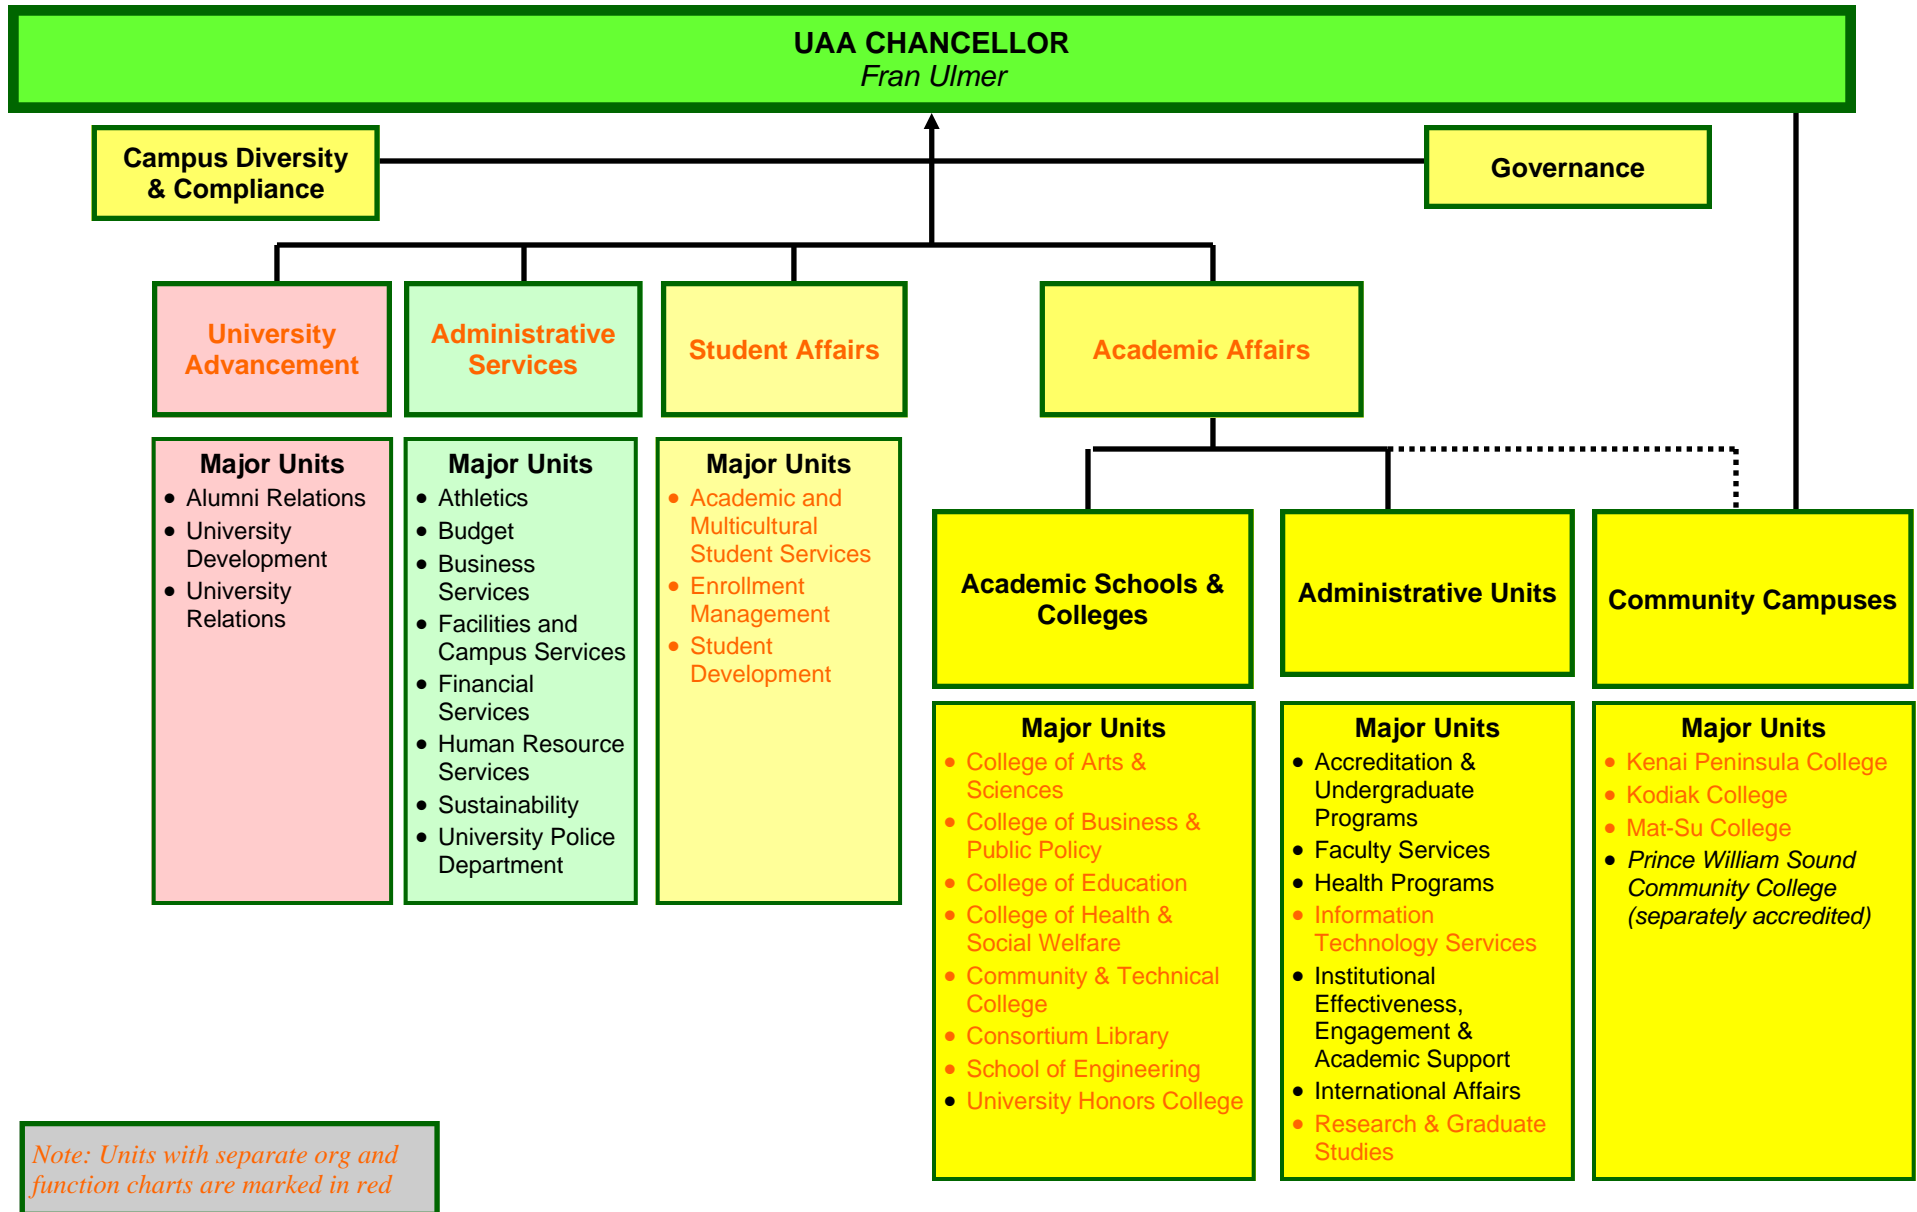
UAA CHANCELLOR
Fran Ulmer

Campus Diversity & Compliance

Governance

University Advancement

Administrative Services

Student Affairs

Academic Affairs

Major Units
- Alumni Relations
- University Development
- University Relations

Major Units
- Athletics
- Budget
- Business Services
- Facilities and Campus Services
- Financial Services
- Human Resource Services
- Sustainability
- University Police Department

Major Units
- Academic and Multicultural Student Services
- Enrollment Management
- Student Development

Academic Schools & Colleges

Administrative Units

Community Campuses

Major Units
- College of Arts & Sciences
- College of Business & Public Policy
- College of Education
- College of Health & Social Welfare
- Community & Technical College
- Consortium Library
- School of Engineering
- University Honors College

Major Units
- Accreditation & Undergraduate Programs
- Faculty Services
- Health Programs
- Information Technology Services
- Institutional Effectiveness, Engagement & Academic Support
- International Affairs
- Research & Graduate Studies

Major Units
- Kenai Peninsula College
- Kodiak College
- Mat-Su College
- Prince William Sound Community College (separately accredited)

Note: Units with separate org and function charts are marked in red